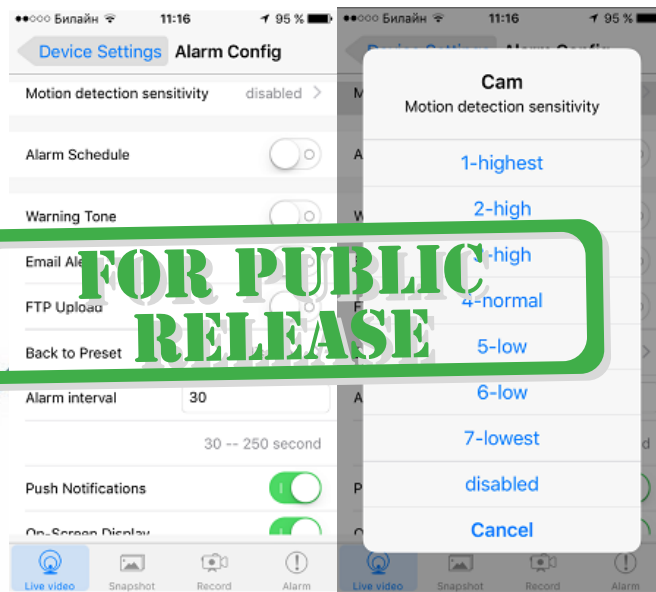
●●○○○ Билайн 11:16 95 %

Device Settings Alarm Config

Motion detection sensitivity disabled >

Alarm Schedule

Warning Tone

Email Ale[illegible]

FTP Upload

Back to Preset

Alarm interval 30

30 -- 250 second

Push Notifications

On-Screen Display

Live video Snapshot Record Alarm

FOR PUBLIC RELEASE

●●○○○ Билайн 11:16 95 %

Cam

Motion detection sensitivity

1-highest

2-high

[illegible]-high

4-normal

5-low

6-low

7-lowest

disabled

Cancel

Live video Snapshot Record Alarm